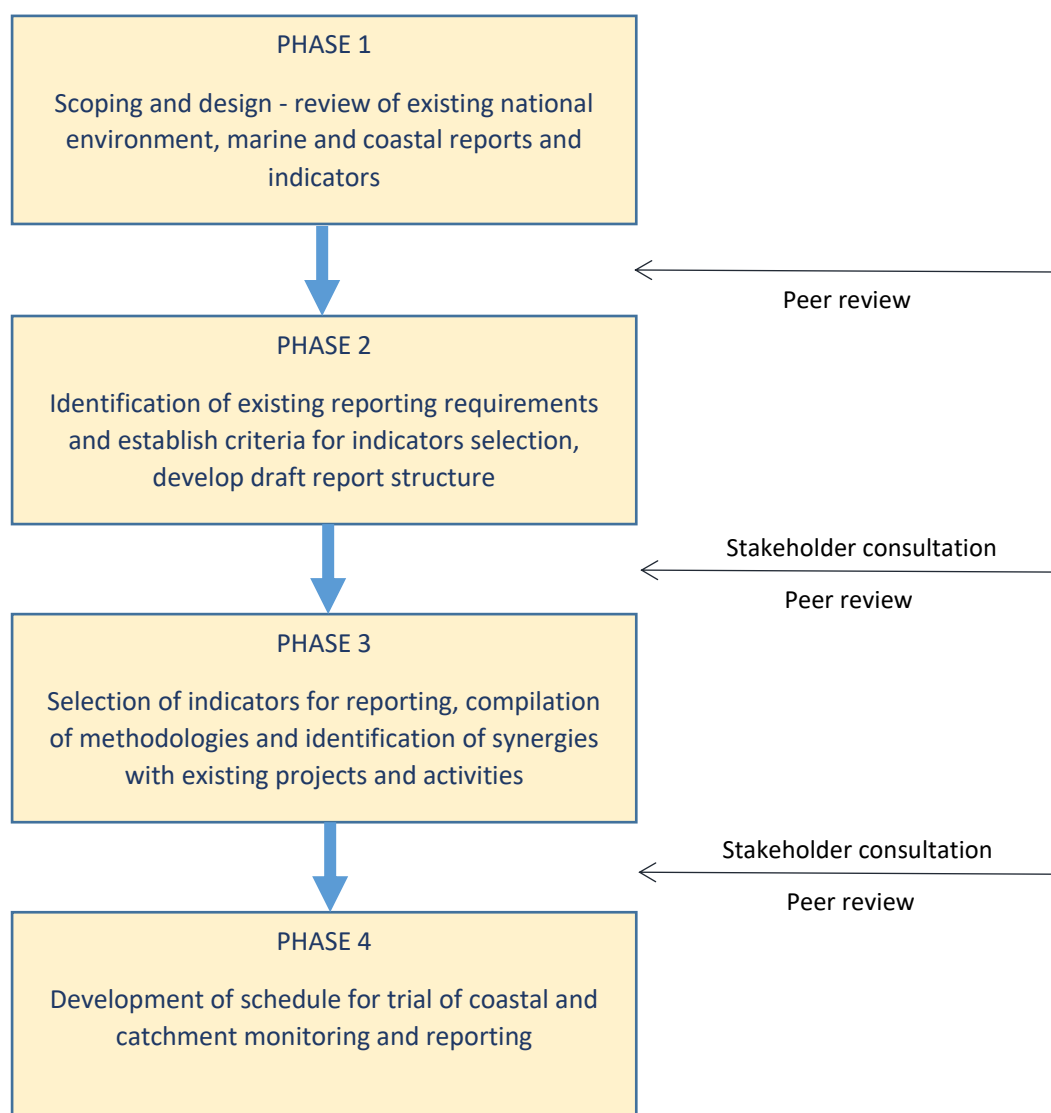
PHASE 1

Scoping and design - review of existing national environment, marine and coastal reports and indicators

Peer review

PHASE 2

Identification of existing reporting requirements and establish criteria for indicators selection, develop draft report structure

Stakeholder consultation

Peer review

PHASE 3

Selection of indicators for reporting, compilation of methodologies and identification of synergies with existing projects and activities

Stakeholder consultation

Peer review

PHASE 4

Development of schedule for trial of coastal and catchment monitoring and reporting